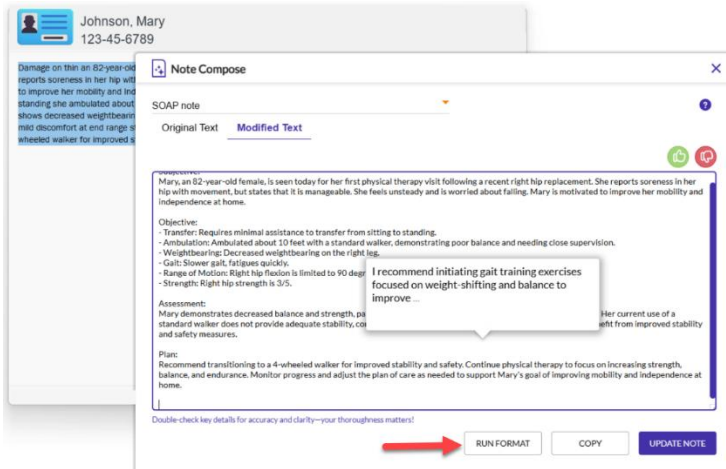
Johnson, Mary
123-45-6789

Damage on thin an 82-year-old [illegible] reports soreness in her hip with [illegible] to improve her mobility and ind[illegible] standing she ambulated about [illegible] shows decreased weightbearin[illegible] mild discomfort at end range s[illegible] wheeled walker for improved s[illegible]

Note Compose

SOAP note

Original Text Modified Text

Subjective:
Mary, an 82-year-old female, is seen today for her first physical therapy visit following a recent right hip replacement. She reports soreness in her hip with movement, but states that it is manageable. She feels unsteady and is worried about falling. Mary is motivated to improve her mobility and independence at home.

Objective:
- Transfer: Requires minimal assistance to transfer from sitting to standing.
- Ambulation: Ambulated about 10 feet with a standard walker, demonstrating poor balance and needing close supervision.
- Weightbearing: Decreased weightbearing on the right leg.
- Gait: Slower gait, fatigues quickly.
- Range of Motion: Right hip flexion is limited to 90 degr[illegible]
- Strength: Right hip strength is 3/5.

I recommend initiating gait training exercises focused on weight-shifting and balance to improve ...

Assessment:
Mary demonstrates decreased balance and strength, pa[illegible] Her current use of a standard walker does not provide adequate stability, co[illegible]efit from improved stability and safety measures.

Plan:
Recommend transitioning to a 4-wheeled walker for improved stability and safety. Continue physical therapy to focus on increasing strength, balance, and endurance. Monitor progress and adjust the plan of care as needed to support Mary's goal of improving mobility and independence at home.

Double-check key details for accuracy and clarity—your thoroughness matters!

RUN FORMAT COPY UPDATE NOTE